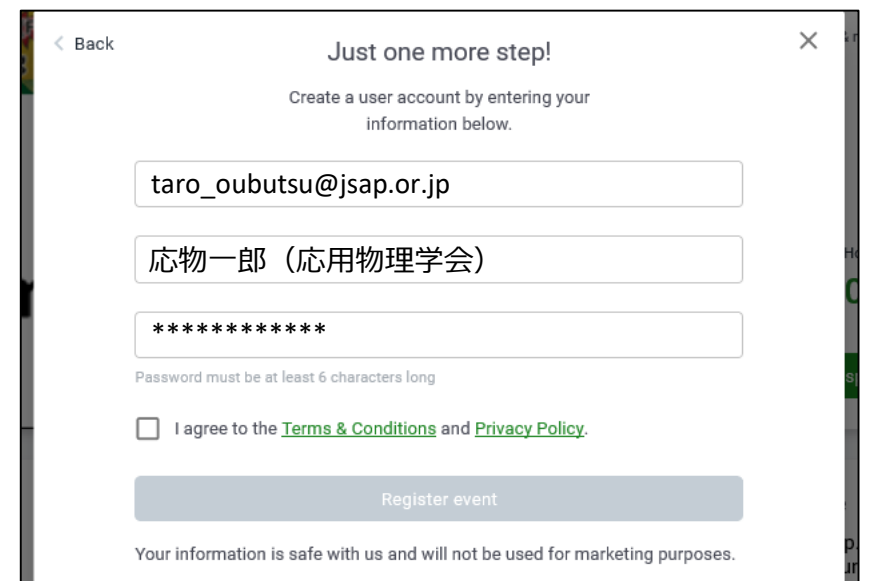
< Back

Just one more step!

×

Create a user account by entering your information below.

taro_oubutsu@jsap.or.jp

応物一郎（応用物理学会）

************

Password must be at least 6 characters long

I agree to the Terms & Conditions and Privacy Policy.

Register event

Your information is safe with us and will not be used for marketing purposes.